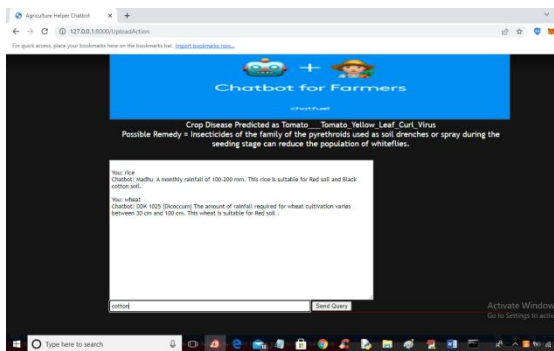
Agriculture Helper Chatbot
127.0.0.1:8000/UploadAction
For quick access, place your bookmarks here on the bookmarks bar. Import bookmarks now...

Chatbot for Farmers
chatfuel

Crop Disease Predicted as Tomato___Tomato_Yellow_Leaf_Curl_Virus
Possible Remedy = Insecticides of the family of the pyrethroids used as soil drenches or spray during the seeding stage can reduce the population of whiteflies.

You: rice
Chatbot: Madhu A monthly rainfall of 100-200 mm. This rice is suitable for Red soil and Black cotton soil.

You: wheat
Chatbot: DDK 1025 (Dicoccum) The amount of rainfall required for wheat cultivation varies between 30 cm and 100 cm. This wheat is suitable for Red soil .

cotton
Send Query

Activate Windows
Go to Settings to activate

Type here to search